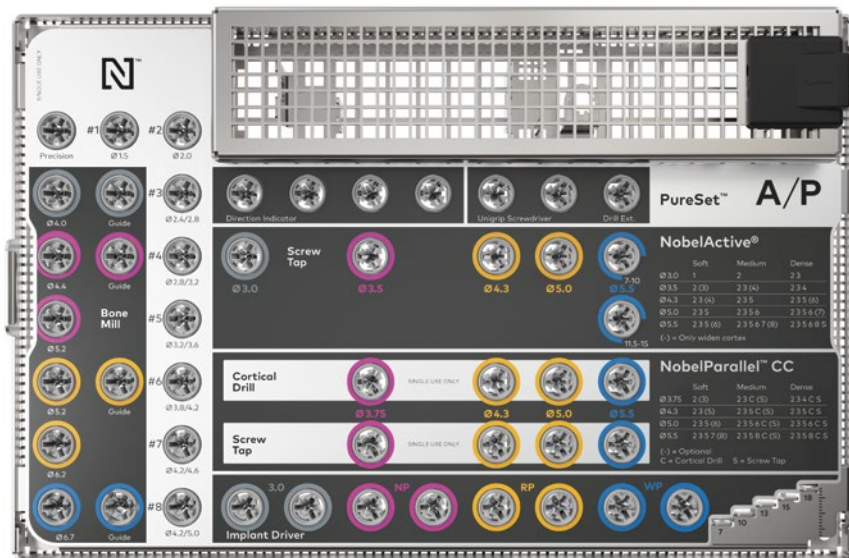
SINGLE USE ONLY

N™

Precision
#1 Ø1.5
#2 Ø2.0

Ø4.0
Guide
#3 Ø2.4/2.8

Ø4.4
Guide
#4 Ø2.8/3.2

Bone Mill

Ø5.2
#5 Ø3.2/3.6

Ø5.2
Guide
#6 Ø3.8/4.2

Ø6.2
#7 Ø4.2/4.6

Ø6.7
Guide
#8 Ø4.2/5.0

Direction Indicator
Unigrip Screwdriver
Drill Ext.

PureSet™ A/P

Screw Tap
Ø3.0
Ø3.5
Ø4.3
Ø5.0
Ø5.5
7-10
11.5-15

NobelActive®

| | Soft | Medium | Dense |
|---|---|---|---|
| Ø3.0 | 1 | 2 | 2 3 |
| Ø3.5 | 2 (3) | 2 3 (4) | 2 3 4 |
| Ø4.3 | 2 3 (4) | 2 3 5 | 2 3 5 (6) |
| Ø5.0 | 2 3 5 | 2 3 5 6 | 2 3 5 6 (7) |
| Ø5.5 | 2 3 5 (6) | 2 3 5 6 7 (8) | 2 3 5 6 8 S |

(-) = Only widen cortex

Cortical Drill
Ø3.75
SINGLE USE ONLY
Ø4.3
Ø5.0
Ø5.5

Screw Tap
SINGLE USE ONLY

NobelParallel™ CC

| | Soft | Medium | Dense |
|---|---|---|---|
| Ø3.75 | 2 (3) | 2 3 C (S) | 2 3 4 C S |
| Ø4.3 | 2 3 (5) | 2 3 5 C (S) | 2 3 5 C S |
| Ø5.0 | 2 3 5 (6) | 2 3 5 6 C (S) | 2 3 5 6 C S |
| Ø5.5 | 2 3 5 7 (8) | 2 3 5 8 C (S) | 2 3 5 8 C S |

(-) = Optional
C = Cortical Drill S = Screw Tap

Implant Driver
3.0
NP
RP
WP

7
10
13
15
18